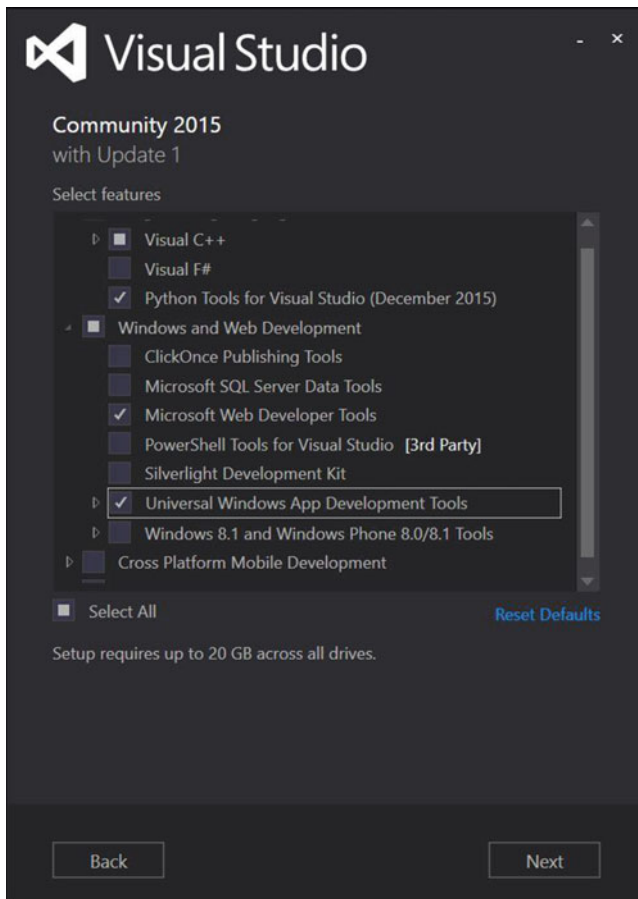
Visual Studio

- ×

Community 2015
with Update 1

Select features

Visual C++
Visual F#
Python Tools for Visual Studio (December 2015)
Windows and Web Development
ClickOnce Publishing Tools
Microsoft SQL Server Data Tools
Microsoft Web Developer Tools
PowerShell Tools for Visual Studio [3rd Party]
Silverlight Development Kit
Universal Windows App Development Tools
Windows 8.1 and Windows Phone 8.0/8.1 Tools
Cross Platform Mobile Development

Select All

Reset Defaults

Setup requires up to 20 GB across all drives.

Back

Next